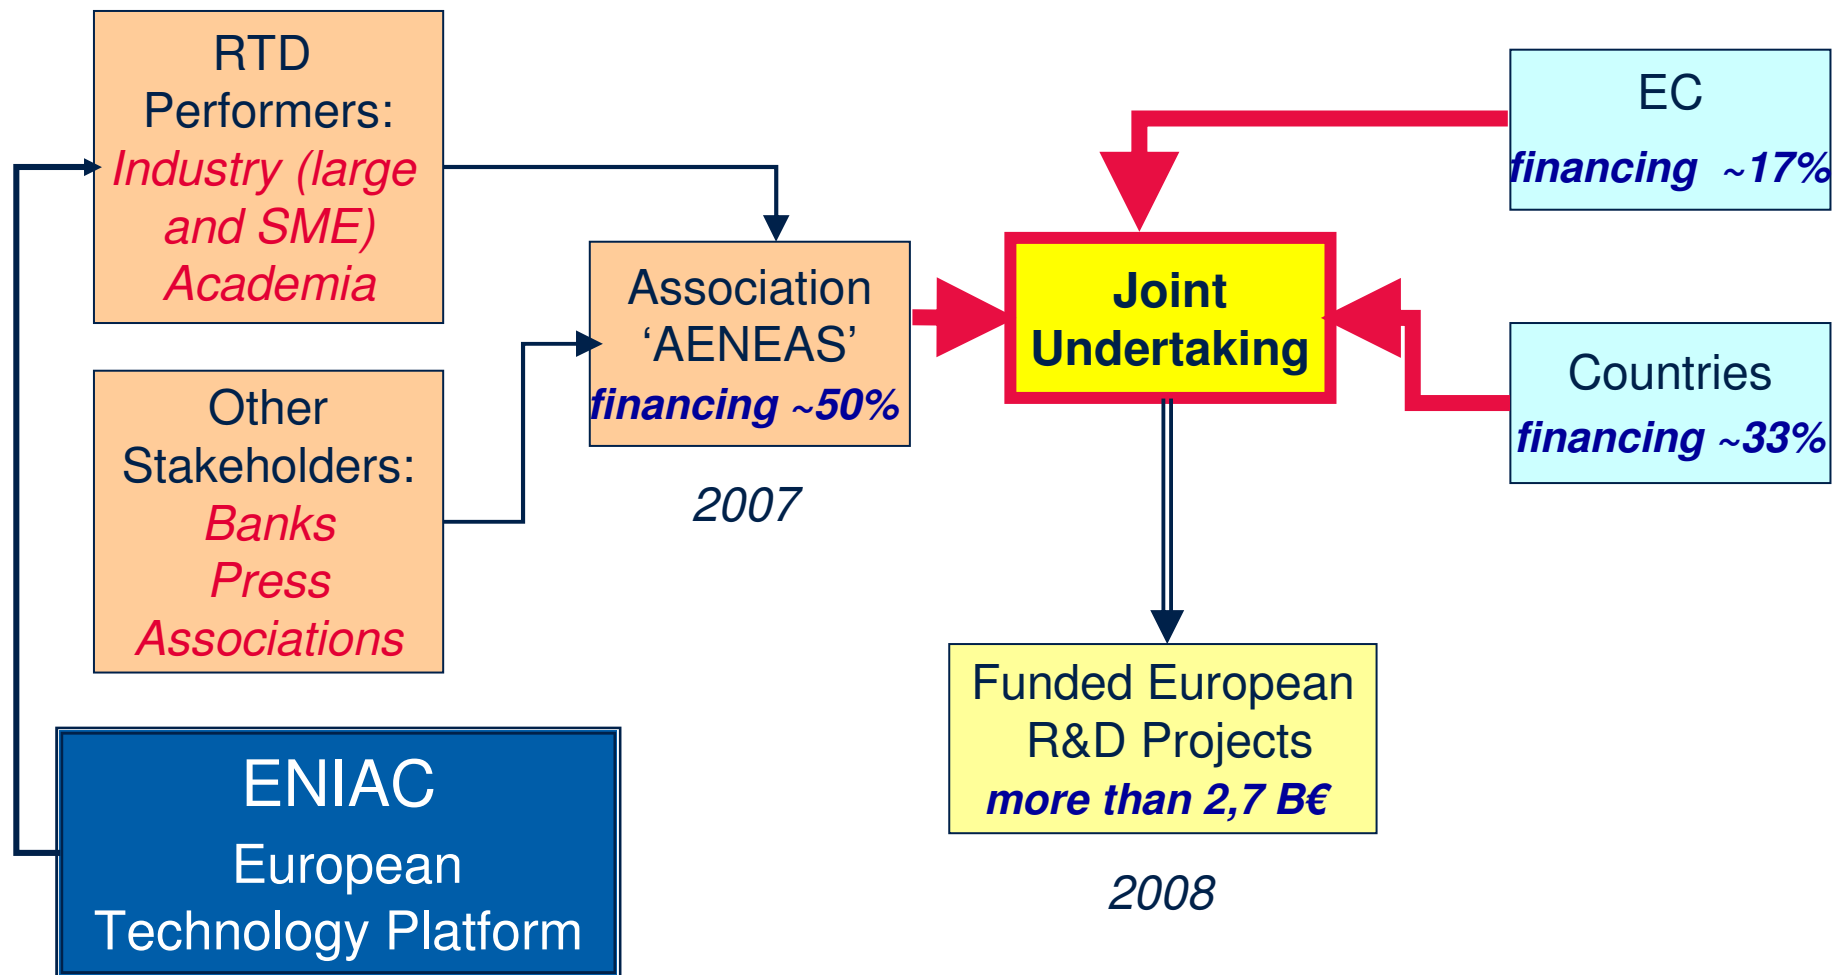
RTD Performers:
Industry (large and SME)
Academia

Other Stakeholders:
Banks
Press
Associations

ENIAC
European Technology Platform

Association 'AENEAS'
financing ~50%

2007

Joint Undertaking

EC
financing ~17%

Countries
financing ~33%

Funded European R&D Projects
more than 2,7 B€

2008